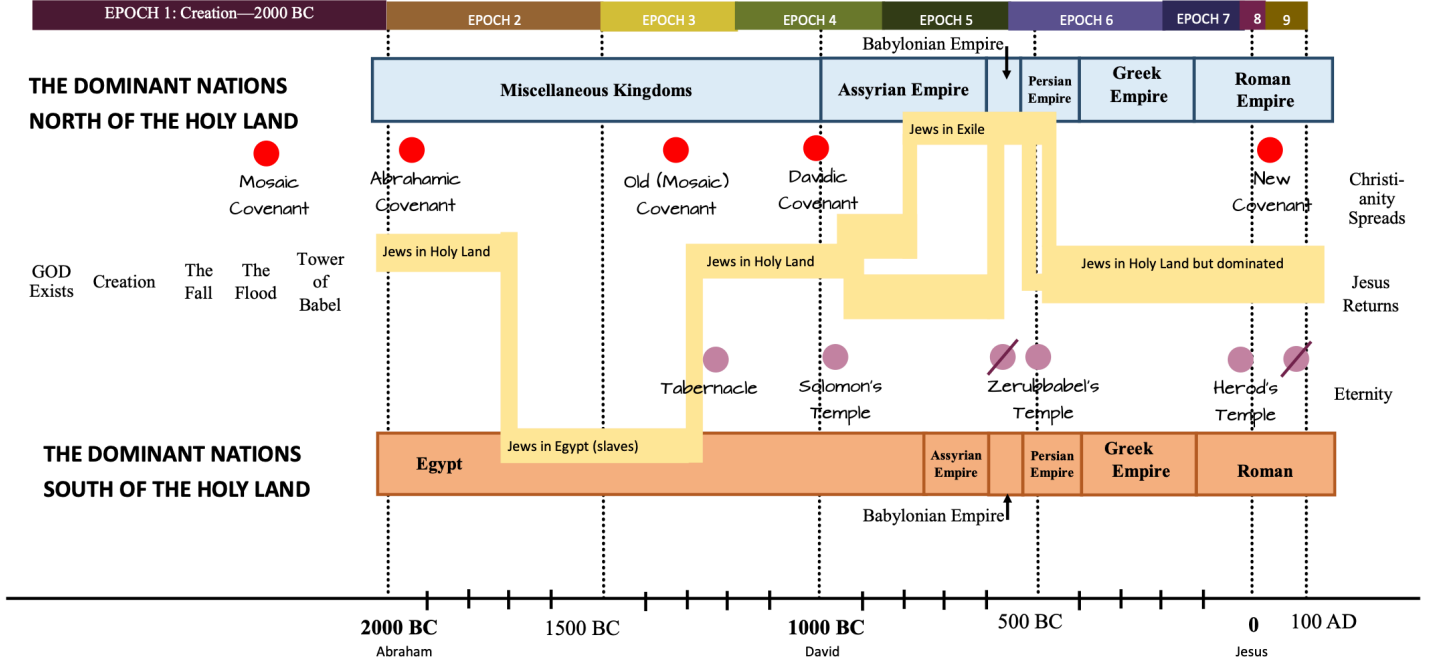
EPOCH 1: Creation—2000 BC | EPOCH 2 | EPOCH 3 | EPOCH 4 | EPOCH 5 | EPOCH 6 | EPOCH 7 | 8 | 9

Babylonian Empire

THE DOMINANT NATIONS NORTH OF THE HOLY LAND

Miscellaneous Kingdoms | Assyrian Empire | Persian Empire | Greek Empire | Roman Empire

Jews in Exile

Mosaic Covenant

Abrahamic Covenant

Old (Mosaic) Covenant

Davidic Covenant

New Covenant

Christianity Spreads

GOD Exists

Creation

The Fall

The Flood

Tower of Babel

Jews in Holy Land

Jews in Holy Land

Jews in Holy Land but dominated

Jesus Returns

Tabernacle

Solomon's Temple

Zerubbabel's Temple

Herod's Temple

Eternity

THE DOMINANT NATIONS SOUTH OF THE HOLY LAND

Jews in Egypt (slaves)

Egypt | Assyrian Empire | Persian Empire | Greek Empire | Roman

Babylonian Empire

2000 BC
Abraham

1500 BC

1000 BC
David

500 BC

0
Jesus

100 AD